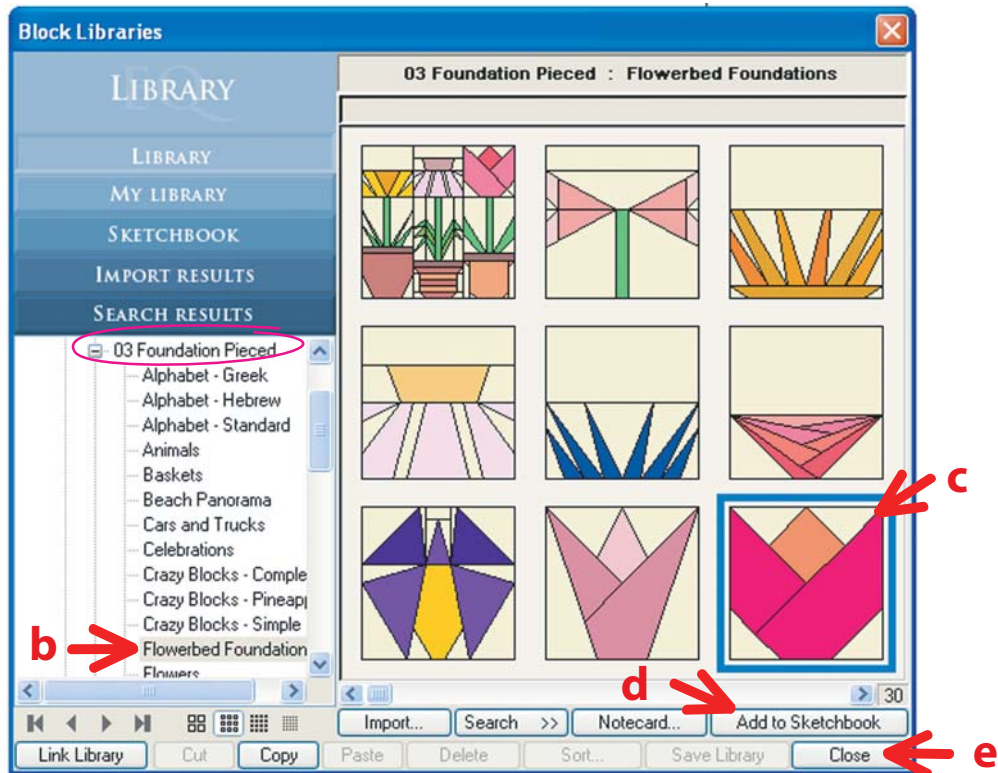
Block Libraries

LIBRARY

LIBRARY
MY LIBRARY
SKETCHBOOK
IMPORT RESULTS
SEARCH RESULTS

03 Foundation Pieced
Alphabet - Greek
Alphabet - Hebrew
Alphabet - Standard
Animals
Baskets
Beach Panorama
Cars and Trucks
Celebrations
Crazy Blocks - Comple
Crazy Blocks - Pineapp
Crazy Blocks - Simple
Flowerbed Foundation
Flowers

03 Foundation Pieced : Flowerbed Foundations

c
b
d
e

30

Import...
Search >>
Notecard...
Add to Sketchbook

Link Library
Cut
Copy
Paste
Delete
Sort...
Save Library
Close